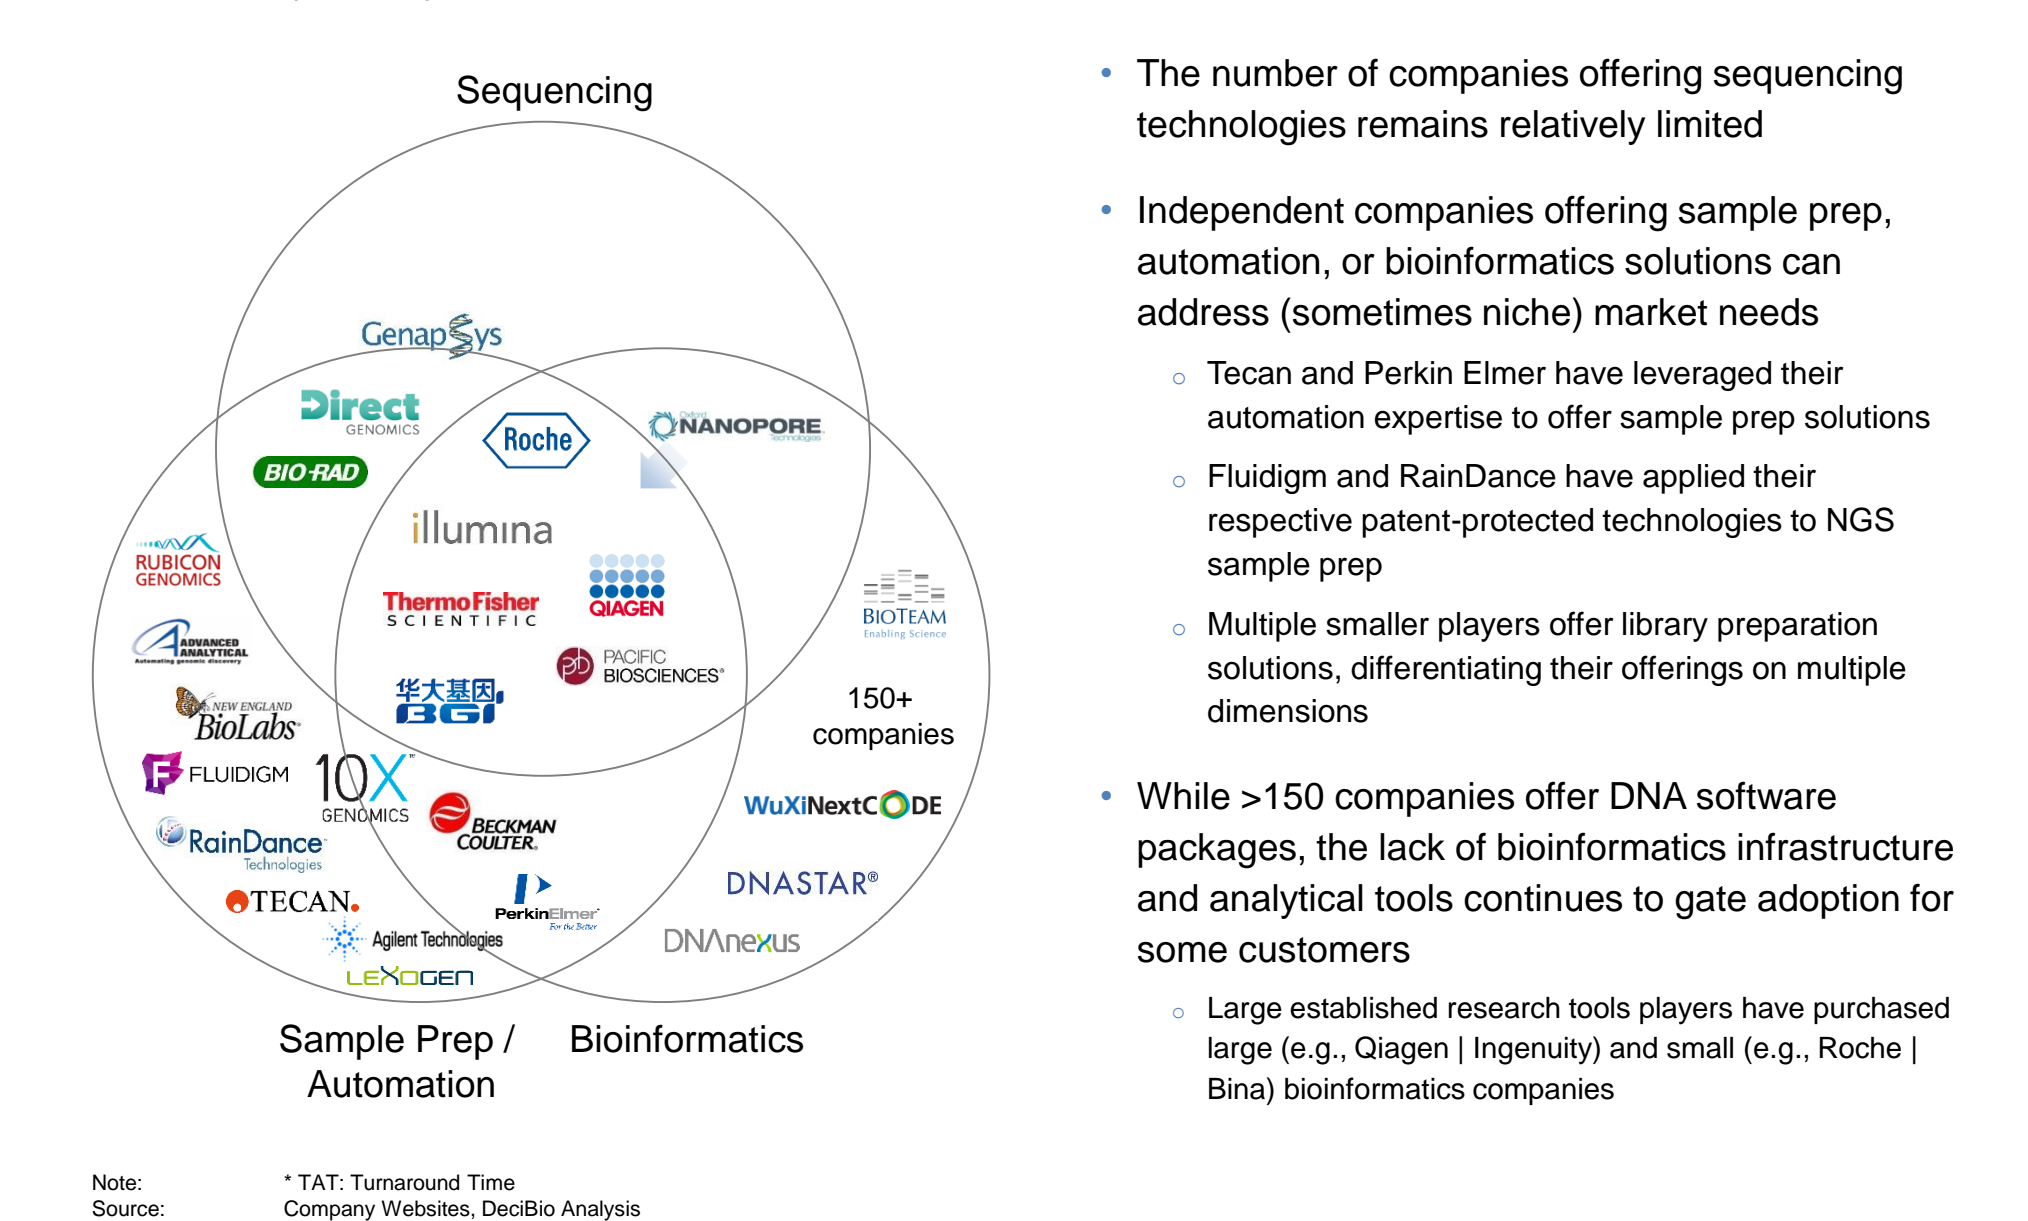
Sequencing

GenapSys
Direct GENOMICS
BIO-RAD
Roche
Oxford NANOPORE Technologies
illumina
RUBICON GENOMICS
ThermoFisher SCIENTIFIC
QIAGEN
BIOTEAM Enabling Science
ADVANCED ANALYTICAL Automating genomic discovery
PACIFIC BIOSCIENCES
华大基因 BGI
NEW ENGLAND BioLabs
150+ companies
FLUIDIGM
10X GENOMICS
BECKMAN COULTER
WuXiNextCODE
RainDance Technologies
DNASTAR®
TECAN.
PerkinElmer For the Better
Agilent Technologies
DNAnexus
LEXOGEN

Sample Prep / Automation
Bioinformatics

- The number of companies offering sequencing technologies remains relatively limited
- Independent companies offering sample prep, automation, or bioinformatics solutions can address (sometimes niche) market needs
  - Tecan and Perkin Elmer have leveraged their automation expertise to offer sample prep solutions
  - Fluidigm and RainDance have applied their respective patent-protected technologies to NGS sample prep
  - Multiple smaller players offer library preparation solutions, differentiating their offerings on multiple dimensions
- While >150 companies offer DNA software packages, the lack of bioinformatics infrastructure and analytical tools continues to gate adoption for some customers
  - Large established research tools players have purchased large (e.g., Qiagen | Ingenuity) and small (e.g., Roche | Bina) bioinformatics companies

Note: * TAT: Turnaround Time
Source: Company Websites, DeciBio Analysis